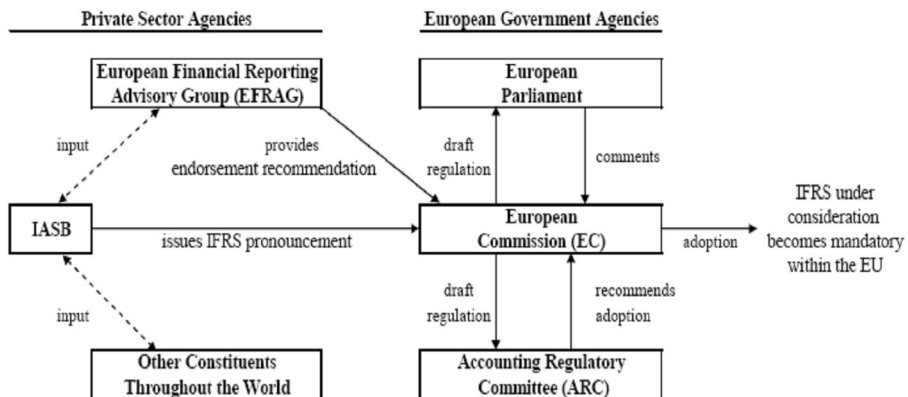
Private Sector Agencies

European Government Agencies

European Financial Reporting Advisory Group (EFRAG)

European Parliament

input

provides endorsement recommendation

draft regulation

comments

IASB

issues IFRS pronouncement

European Commission (EC)

adoption

IFRS under consideration becomes mandatory within the EU

input

draft regulation

recommends adoption

Other Constituents Throughout the World

Accounting Regulatory Committee (ARC)